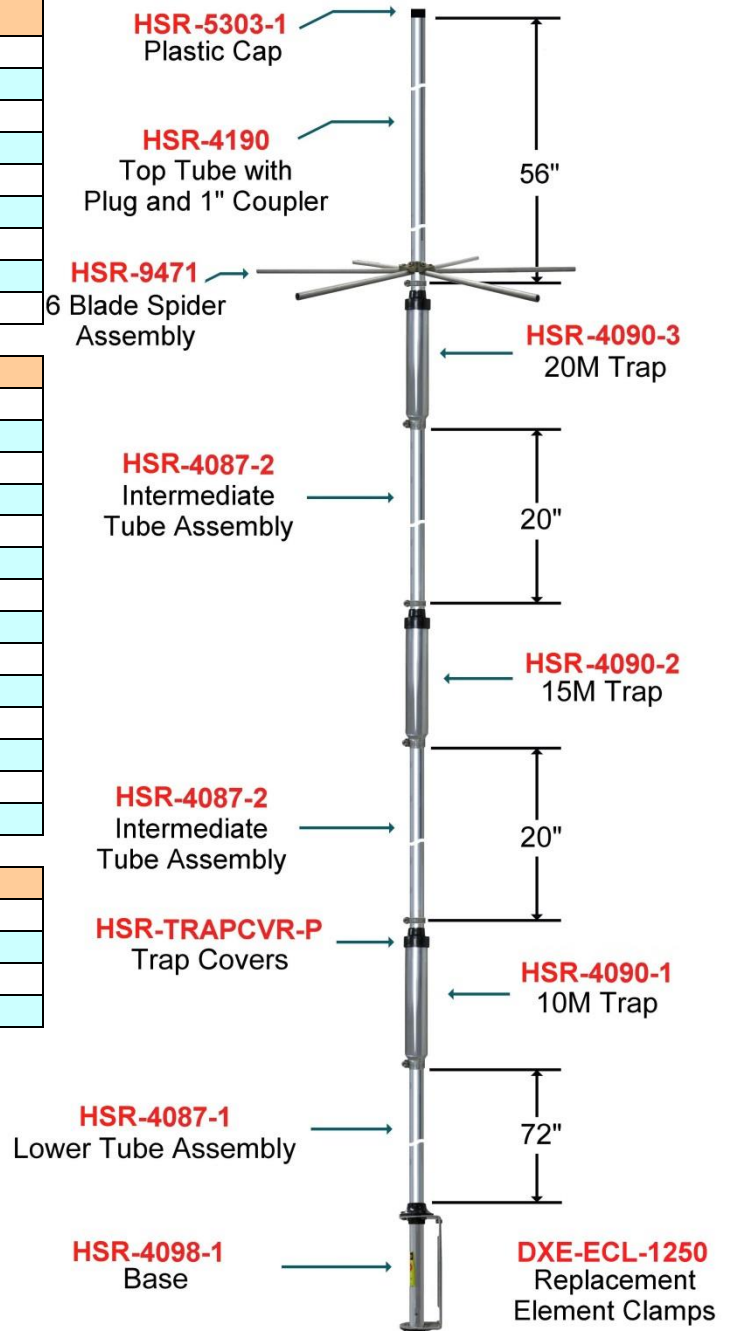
HSR-5303-1
Plastic Cap

HSR-4190
Top Tube with
Plug and 1" Coupler

56"

HSR-9471
6 Blade Spider
Assembly

HSR-4090-3
20M Trap

HSR-4087-2
Intermediate
Tube Assembly

20"

HSR-4090-2
15M Trap

HSR-4087-2
Intermediate
Tube Assembly

20"

HSR-TRAPCVR-P
Trap Covers

HSR-4090-1
10M Trap

HSR-4087-1
Lower Tube Assembly

72"

HSR-4098-1
Base

DXE-ECL-1250
Replacement
Element Clamps